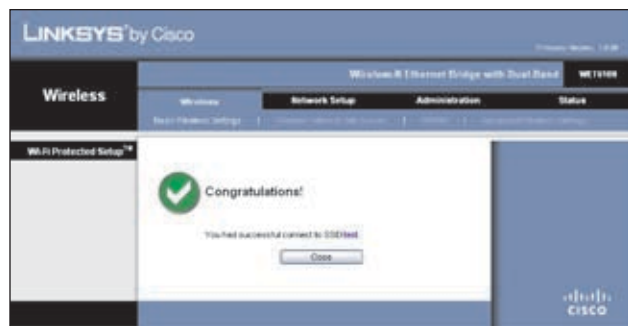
LINKSYS® by Cisco

Firmware Version: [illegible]

Wireless-N Ethernet Bridge with Dual-Band WET610N

Wireless

Wireless | Network Setup | Administration | Status

Basic Wireless Settings | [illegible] | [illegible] | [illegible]

Wi-Fi Protected Setup™

Congratulations!

You had successful connect to SSID test.

Close

cisco